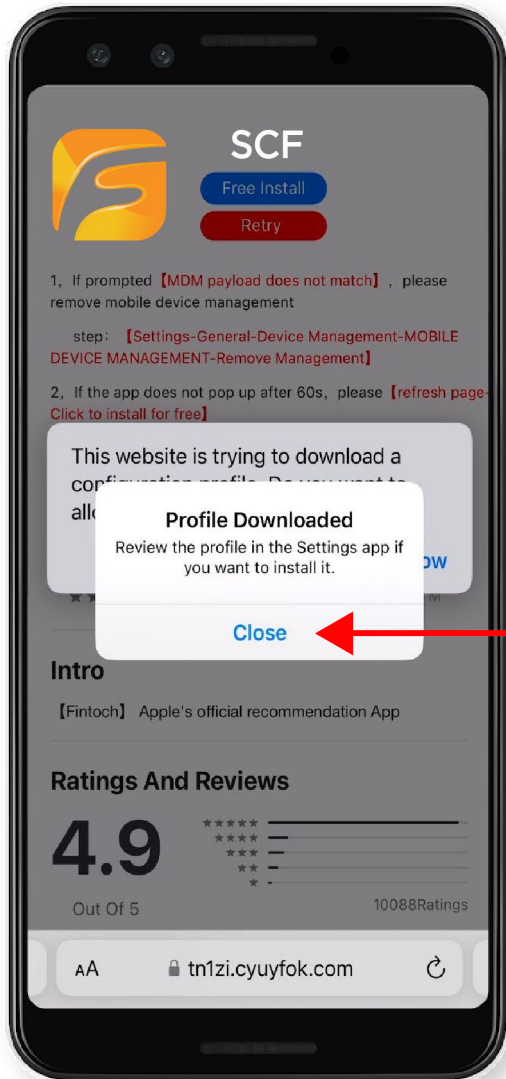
SCF

Free Install

Retry

1，If prompted【MDM payload does not match】，please remove mobile device management

step：【Settings-General-Device Management-MOBILE DEVICE MANAGEMENT-Remove Management】

2，If the app does not pop up after 60s，please【refresh page-Click to install for free】

This website is trying to download a configuration profile. Do you want to allo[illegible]

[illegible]ow

Profile Downloaded

Review the profile in the Settings app if you want to install it.

Close

Intro

【Fintoch】 Apple's official recommendation App

Ratings And Reviews

4.9

Out Of 5

10088Ratings

AA tn1zi.cyuyfok.com